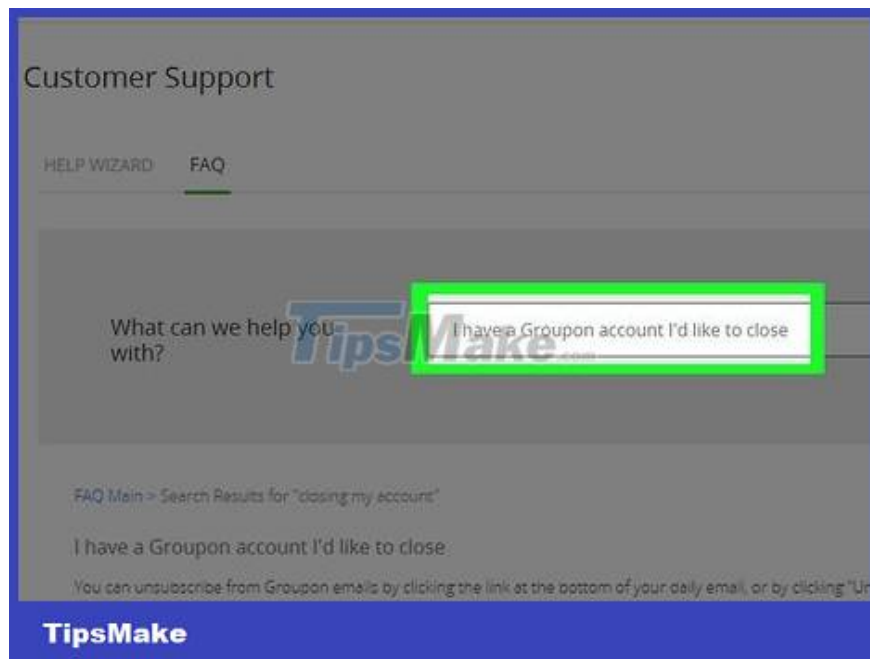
Customer Support

HELP WIZARD FAQ

What can we help you with?

I have a Groupon account I'd like to close

TipsMake.com

FAQ Main > Search Results for "closing my account"

I have a Groupon account I'd like to close

You can unsubscribe from Groupon emails by clicking the link at the bottom of your daily email, or by clicking "Un

TipsMake